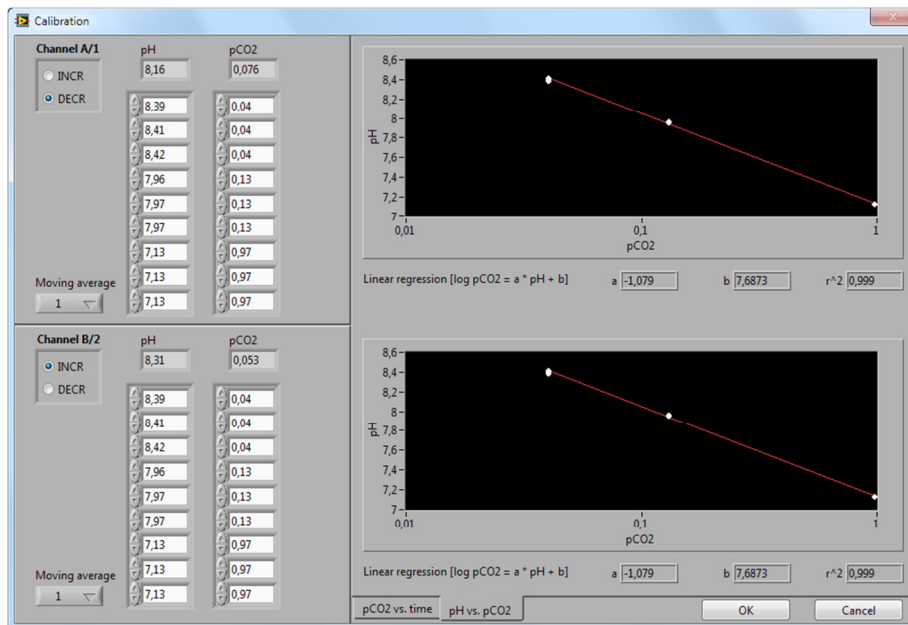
Calibration

Channel A/1
INCR
DECR
pH
8,16
pCO2
0,076

| pH | pCO2 |
|---|---|
| 8,39 | 0,04 |
| 8,41 | 0,04 |
| 8,42 | 0,04 |
| 7,96 | 0,13 |
| 7,97 | 0,13 |
| 7,97 | 0,13 |
| 7,13 | 0,97 |
| 7,13 | 0,97 |
| 7,13 | 0,97 |

Moving average
1

8,6
8,4
8,2
8
7,8
7,6
7,4
7,2
7
pH
0,01
0,1
1
pCO2

Linear regression [log pCO2 = a * pH + b]
a -1,079
b 7,6873
r^2 0,999

Channel B/2
INCR
DECR
pH
8,31
pCO2
0,053

| pH | pCO2 |
|---|---|
| 8,39 | 0,04 |
| 8,41 | 0,04 |
| 8,42 | 0,04 |
| 7,96 | 0,13 |
| 7,97 | 0,13 |
| 7,97 | 0,13 |
| 7,13 | 0,97 |
| 7,13 | 0,97 |
| 7,13 | 0,97 |

Moving average
1

8,6
8,4
8,2
8
7,8
7,6
7,4
7,2
7
pH
0,01
0,1
1
pCO2

Linear regression [log pCO2 = a * pH + b]
a -1,079
b 7,6873
r^2 0,999

pCO2 vs. time
pH vs. pCO2
OK
Cancel